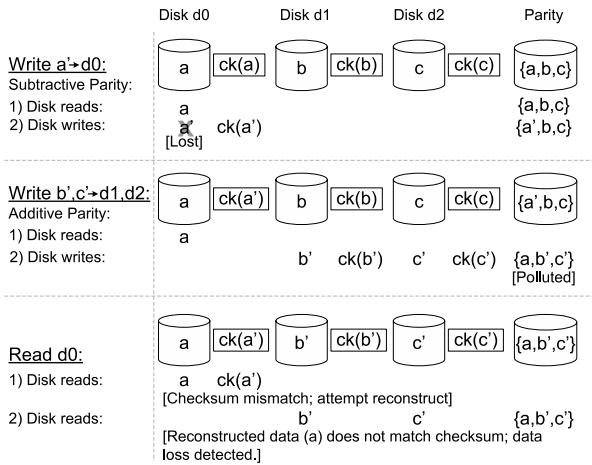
Disk d0 Disk d1 Disk d2 Parity

Write a'→d0:
Subtractive Parity:
1) Disk reads:
2) Disk writes:

a ck(a) b ck(b) c ck(c) {a,b,c}

a {a,b,c}
a' ck(a') {a',b,c}
[Lost]

Write b',c'→d1,d2:
Additive Parity:
1) Disk reads:
2) Disk writes:

a ck(a') b ck(b) c ck(c) {a',b,c}

a
b' ck(b') c' ck(c') {a,b',c'}
[Polluted]

Read d0:
1) Disk reads:
2) Disk reads:

a ck(a') b' ck(b') c' ck(c') {a,b',c'}

a ck(a')
[Checksum mismatch; attempt reconstruct]
b' c' {a,b',c'}
[Reconstructed data (a) does not match checksum; data loss detected.]